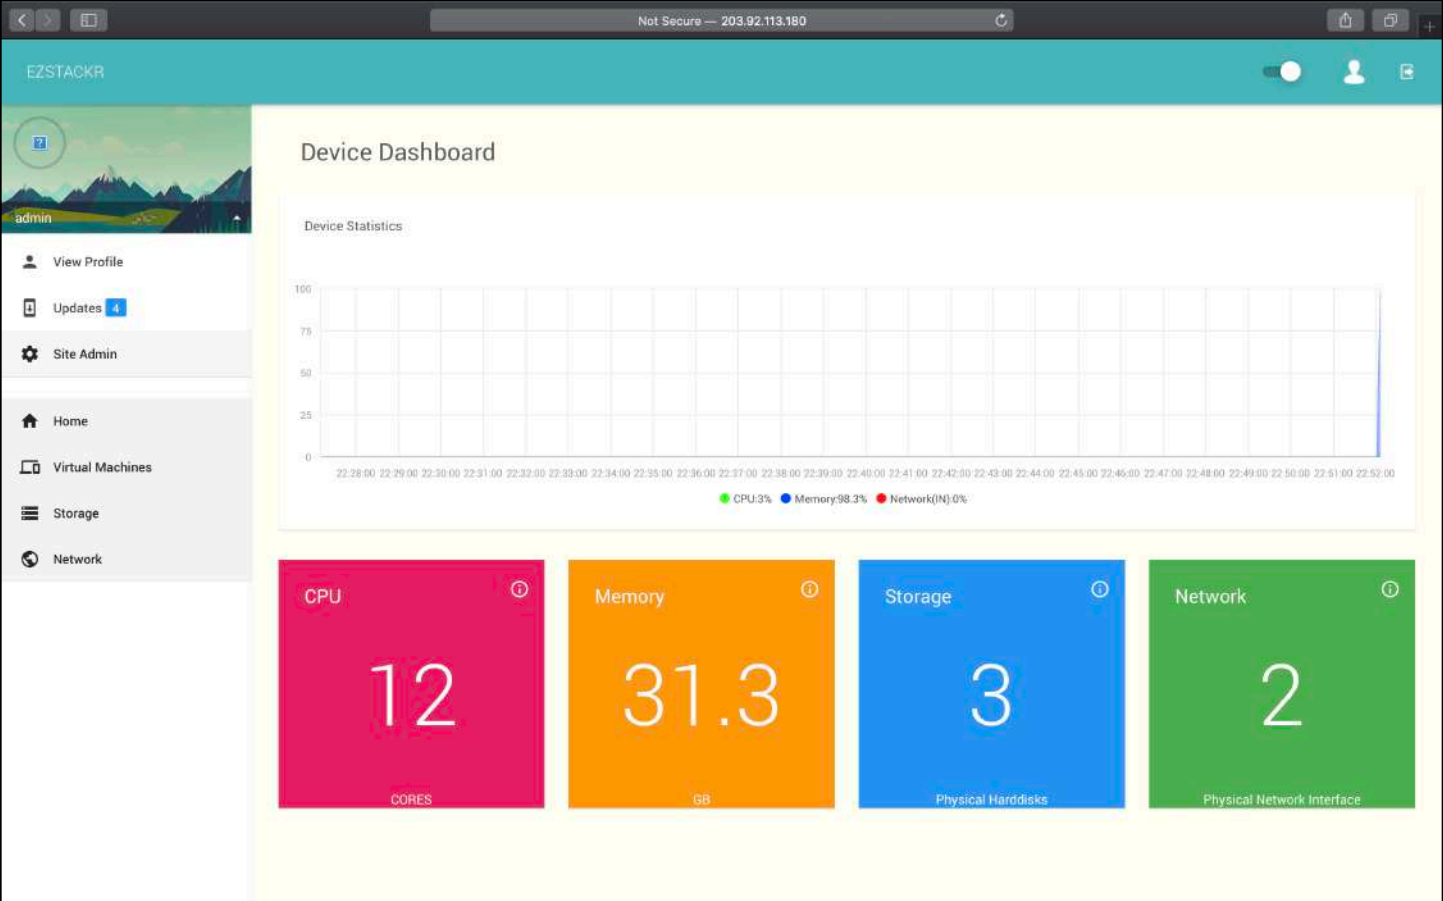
Not Secure — 203.92.113.180

EZSTACKR

admin

View Profile

Updates 4

Site Admin

Home

Virtual Machines

Storage

Network

Device Dashboard

Device Statistics

100
75
50
25
0

22:28:00 22:29:00 22:30:00 22:31:00 22:32:00 22:33:00 22:34:00 22:35:00 22:36:00 22:37:00 22:38:00 22:39:00 22:40:00 22:41:00 22:42:00 22:43:00 22:44:00 22:45:00 22:46:00 22:47:00 22:48:00 22:49:00 22:50:00 22:51:00 22:52:00

CPU:3% Memory:98.3% Network(IN):0%

CPU
12
CORES

Memory
31.3
GB

Storage
3
Physical Harddisks

Network
2
Physical Network Interface